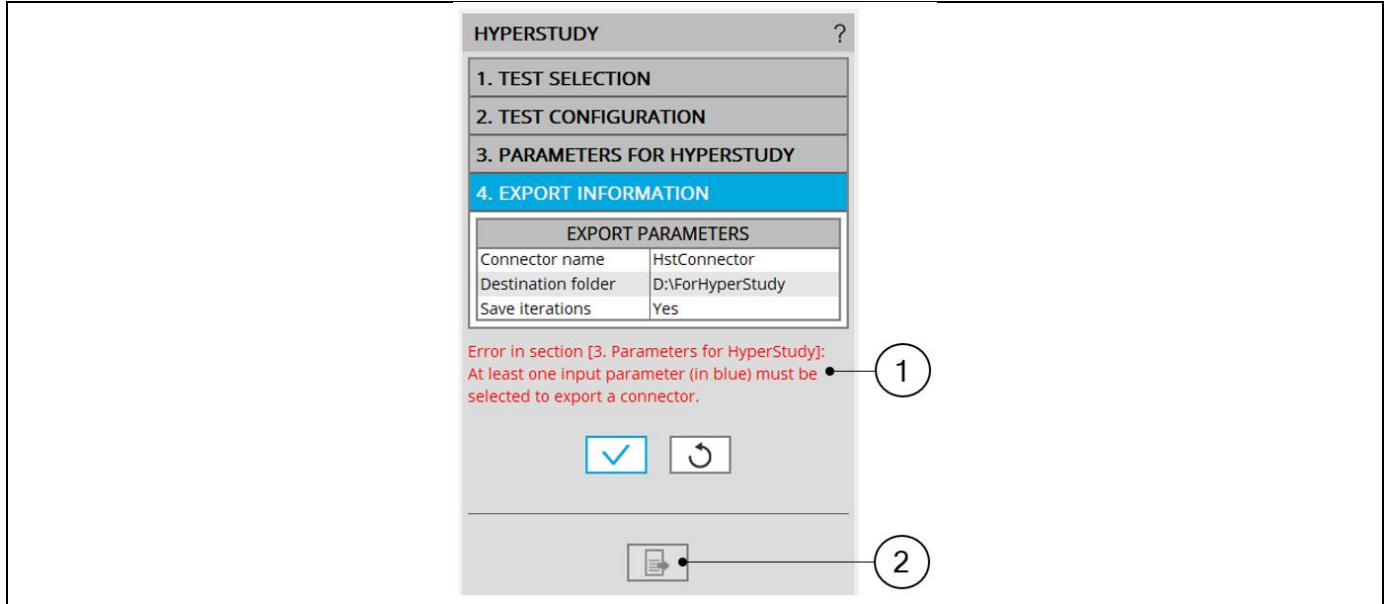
HYPERSTUDY ?

1. TEST SELECTION

2. TEST CONFIGURATION

3. PARAMETERS FOR HYPERSTUDY

4. EXPORT INFORMATION

| EXPORT PARAMETERS | |
|---|---|
| Connector name | HstConnector |
| Destination folder | D:\ForHyperStudy |
| Save iterations | Yes |

Error in section [3. Parameters for HyperStudy]: At least one input parameter (in blue) must be selected to export a connector.

1

2